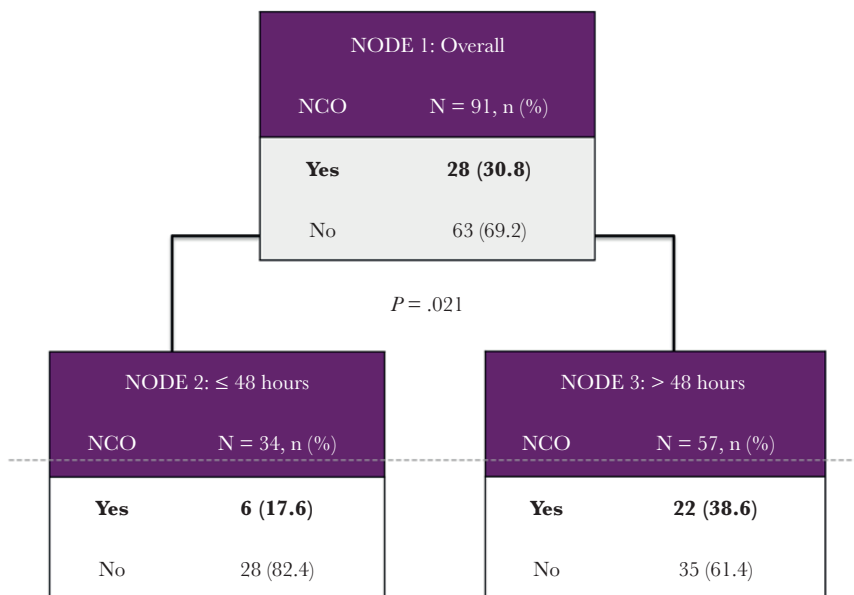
NODE 1: Overall

| NCO | N = 91, n (%) |
|---|---|
| **Yes** | **28 (30.8)** |
| No | 63 (69.2) |

*P* = .021

NODE 2: ≤ 48 hours

| NCO | N = 34, n (%) |
|---|---|
| **Yes** | **6 (17.6)** |
| No | 28 (82.4) |

NODE 3: > 48 hours

| NCO | N = 57, n (%) |
|---|---|
| **Yes** | **22 (38.6)** |
| No | 35 (61.4) |